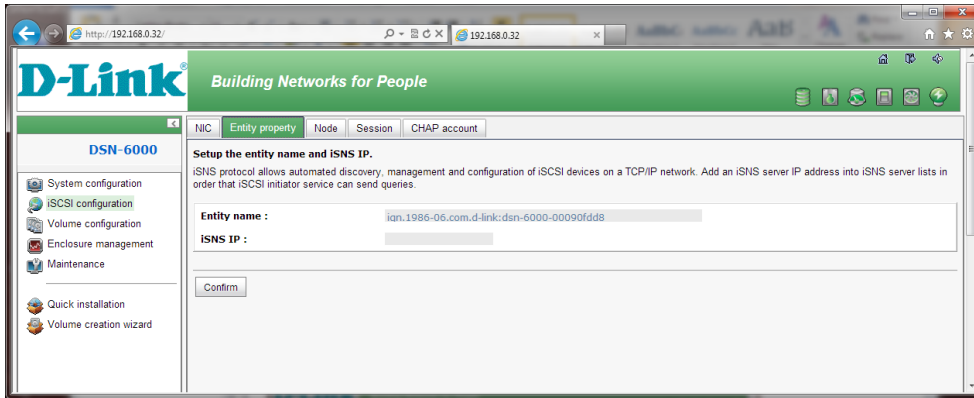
http://192.168.0.32/

192.168.0.32

D-Link®

Building Networks for People

DSN-6000

System configuration
iSCSI configuration
Volume configuration
Enclosure management
Maintenance

Quick installation
Volume creation wizard

NIC | Entity property | Node | Session | CHAP account

Setup the entity name and iSNS IP.

iSNS protocol allows automated discovery, management and configuration of iSCSI devices on a TCP/IP network. Add an iSNS server IP address into iSNS server lists in order that iSCSI initiator service can send queries.

Entity name : iqn.1986-06.com.d-link:dsn-6000-00090fdd8

iSNS IP :

Confirm